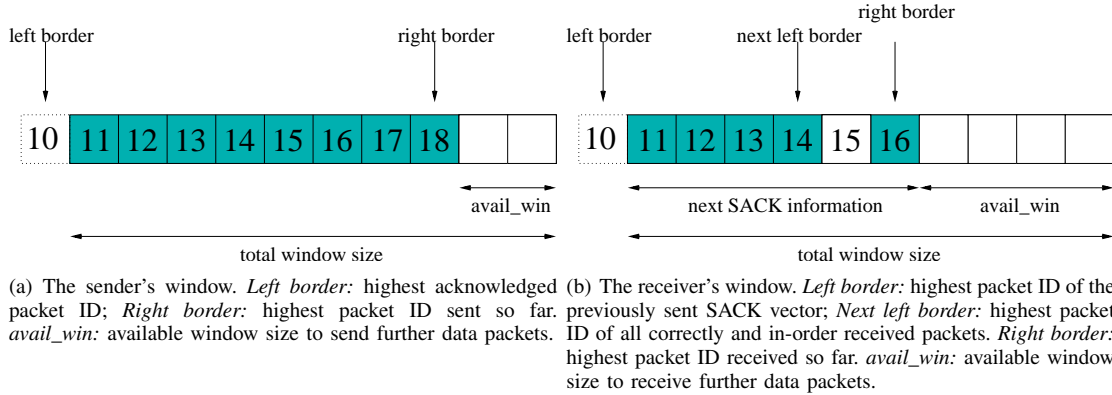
left border

right border

10 11 12 13 14 15 16 17 18

avail_win

total window size

(a) The sender's window. *Left border:* highest acknowledged packet ID; *Right border:* highest packet ID sent so far. *avail_win:* available window size to send further data packets.

right border

left border

next left border

10 11 12 13 14 15 16

next SACK information

avail_win

total window size

(b) The receiver's window. *Left border:* highest packet ID of the previously sent SACK vector; *Next left border:* highest packet ID of all correctly and in-order received packets. *Right border:* highest packet ID received so far. *avail_win:* available window size to receive further data packets.